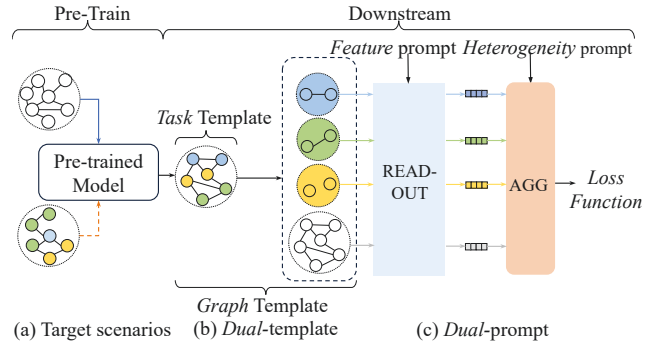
Pre-Train

Downstream

*Feature* prompt *Heterogeneity* prompt

Pre-trained Model

*Task* Template

READ-OUT

AGG

*Loss Function*

*Graph* Template

(a) Target scenarios (b) *Dual*-template (c) *Dual*-prompt